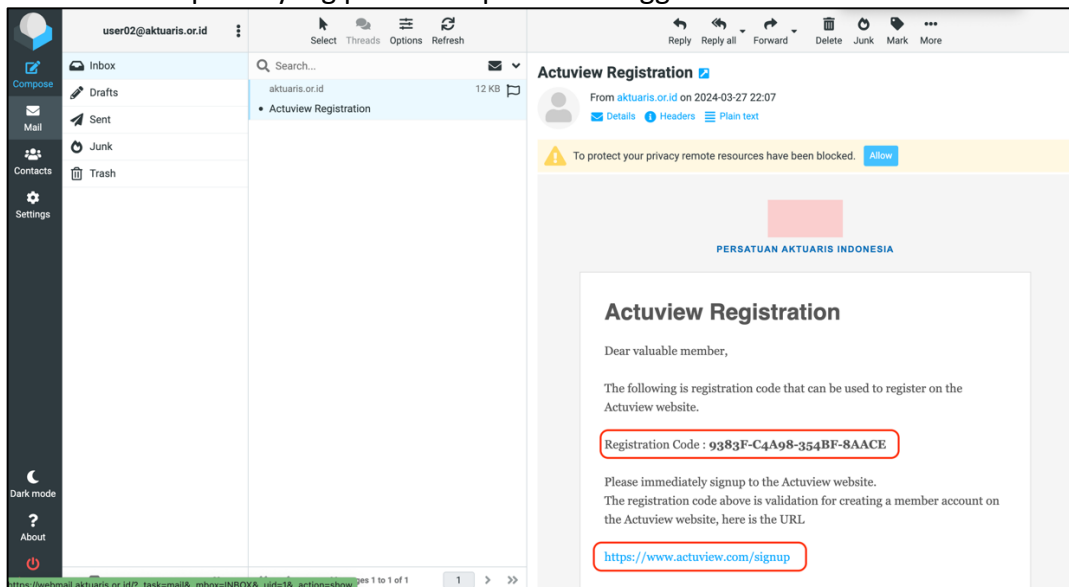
user02@aktuaris.or.id

Select Threads Options Refresh

Reply Reply all Forward Delete Junk Mark More

Compose
Mail
Contacts
Settings

Inbox
Drafts
Sent
Junk
Trash

Search...

aktuaris.or.id 12 KB
• Actuview Registration

Actuview Registration

From aktuaris.or.id on 2024-03-27 22:07
Details Headers Plain text

To protect your privacy remote resources have been blocked. Allow

PERSATUAN AKTUARIS INDONESIA

Actuview Registration

Dear valuable member,

The following is registration code that can be used to register on the Actuview website.

Registration Code : 9383F-C4A98-354BF-8AACE

Please immediately signup to the Actuview website.
The registration code above is validation for creating a member account on the Actuview website, here is the URL

https://www.actuview.com/signup

Dark mode
About

https://webmail.aktuaris.or.id/?_task=mail&_mbox=INBOX&_uid=1&_action=show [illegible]ges 1 to 1 of 1 1